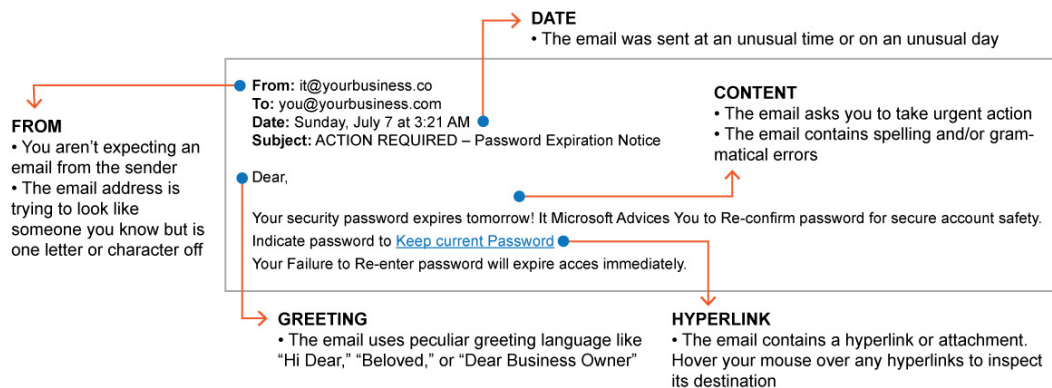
DATE
• The email was sent at an unusual time or on an unusual day

FROM
• You aren't expecting an email from the sender
• The email address is trying to look like someone you know but is one letter or character off

From: it@yourbusiness.co
To: you@yourbusiness.com
Date: Sunday, July 7 at 3:21 AM
Subject: ACTION REQUIRED – Password Expiration Notice

Dear,

Your security password expires tomorrow! It Microsoft Advices You to Re-confirm password for secure account safety.

Indicate password to Keep current Password

Your Failure to Re-enter password will expire acces immediately.

CONTENT
• The email asks you to take urgent action
• The email contains spelling and/or grammatical errors

GREETING
• The email uses peculiar greeting language like "Hi Dear," "Beloved," or "Dear Business Owner"

HYPERLINK
• The email contains a hyperlink or attachment. Hover your mouse over any hyperlinks to inspect its destination